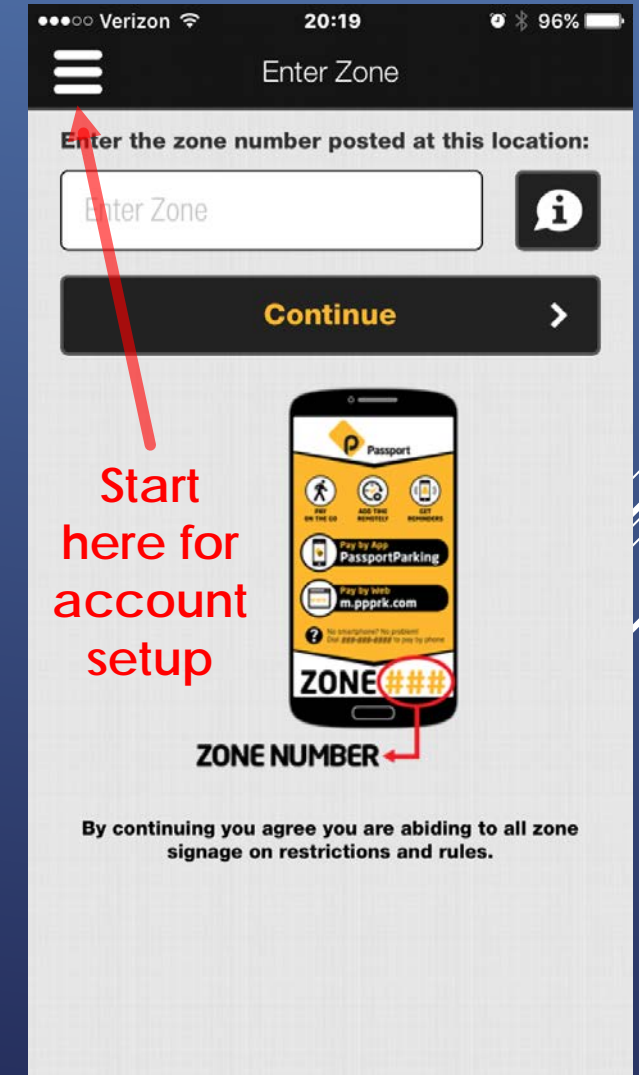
●●●○○ Verizon 20:19 96%

Enter Zone

Enter the zone number posted at this location:

Enter Zone

Continue

Passport

PAY ON THE GO
ADD TIME REMOTELY
GET REMINDERS

Pay by App
PassportParking

Pay by Web
m.ppprk.com

No smartphone? No problem! Dial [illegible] to pay by phone

ZONE ###

ZONE NUMBER

Start here for account setup

By continuing you agree you are abiding to all zone signage on restrictions and rules.